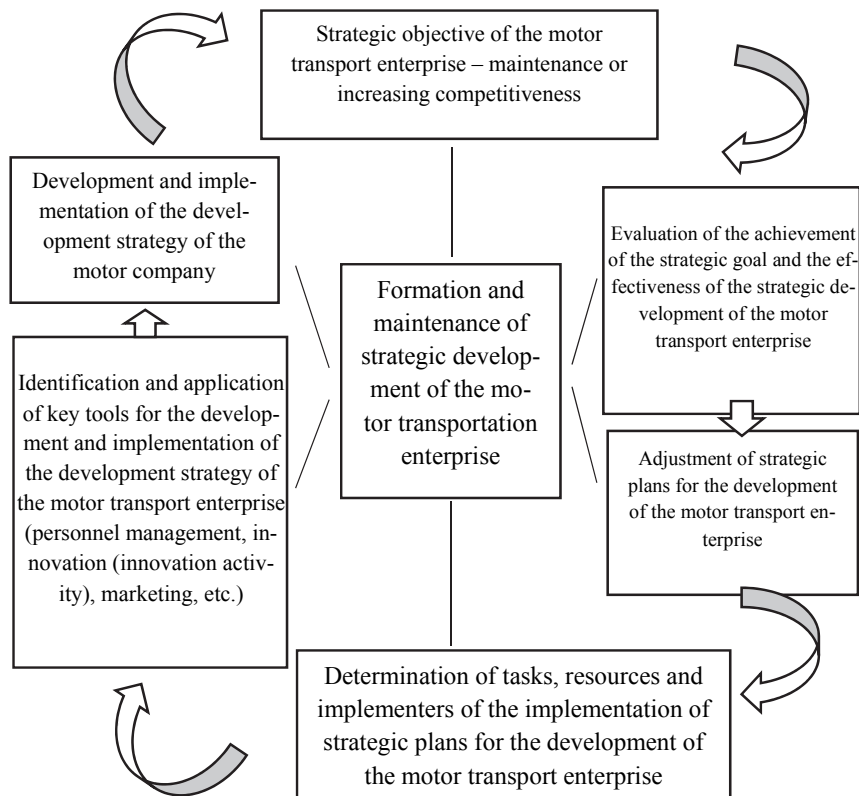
Strategic objective of the motor transport enterprise – maintenance or increasing competitiveness

Development and implementation of the development strategy of the motor company

Formation and maintenance of strategic development of the motor transportation enterprise

Evaluation of the achievement of the strategic goal and the effectiveness of the strategic development of the motor transport enterprise

Identification and application of key tools for the development and implementation of the development strategy of the motor transport enterprise (personnel management, innovation (innovation activity), marketing, etc.)

Adjustment of strategic plans for the development of the motor transport enterprise

Determination of tasks, resources and implementers of the implementation of strategic plans for the development of the motor transport enterprise